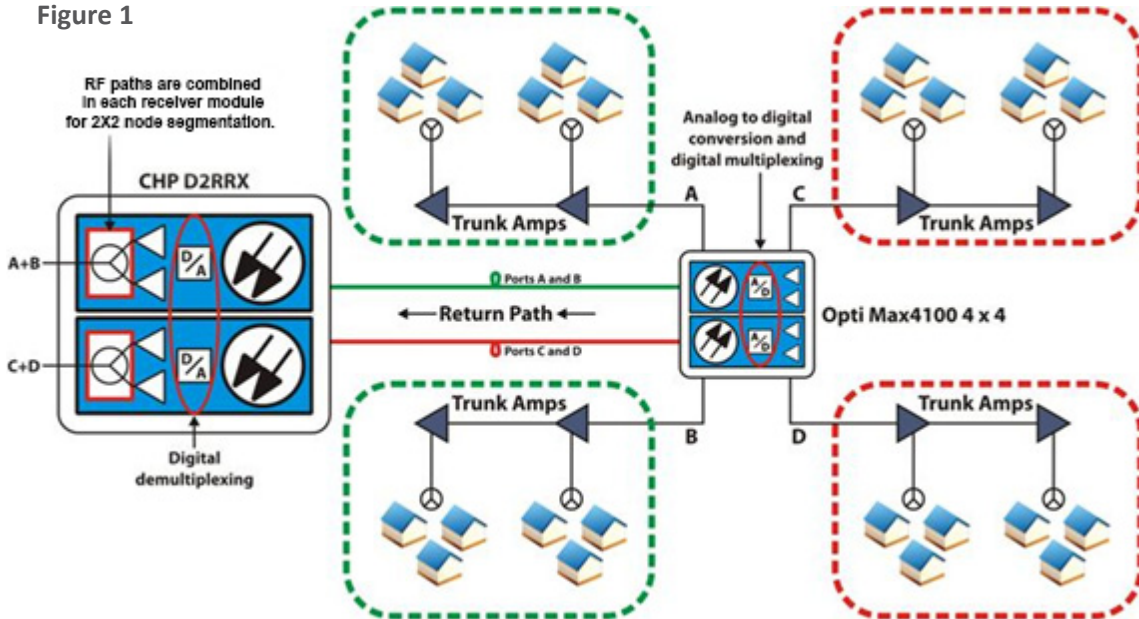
Figure 1

RF paths are combined in each receiver module for 2X2 node segmentation.

CHP D2RRX

A+B

C+D

D/A

D/A

Digital demultiplexing

Trunk Amps

Trunk Amps

Trunk Amps

Trunk Amps

Analog to digital conversion and digital multiplexing

A

B

C

D

Ports A and B

Return Path

Ports C and D

A/D

A/D

Opti Max4100 4 x 4